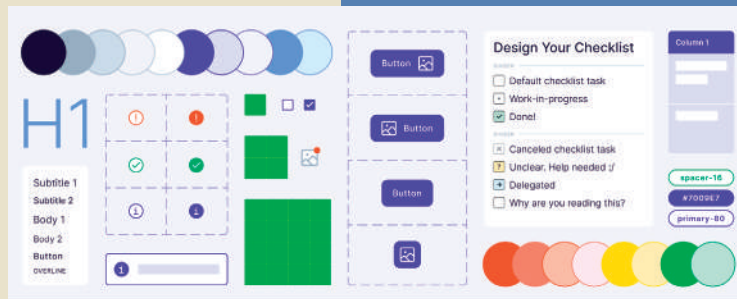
H1

Subtitle 1
Subtitle 2
Body 1
Body 2
Button
OVERLINE

Button
Button
Button

Design Your Checklist

Default checklist task
Work-in-progress
Done!

Canceled checklist task
Unclear, Help needed :/
Delegated
Why are you reading this?

Column 1

spacer-16
#7009E7
primary-80